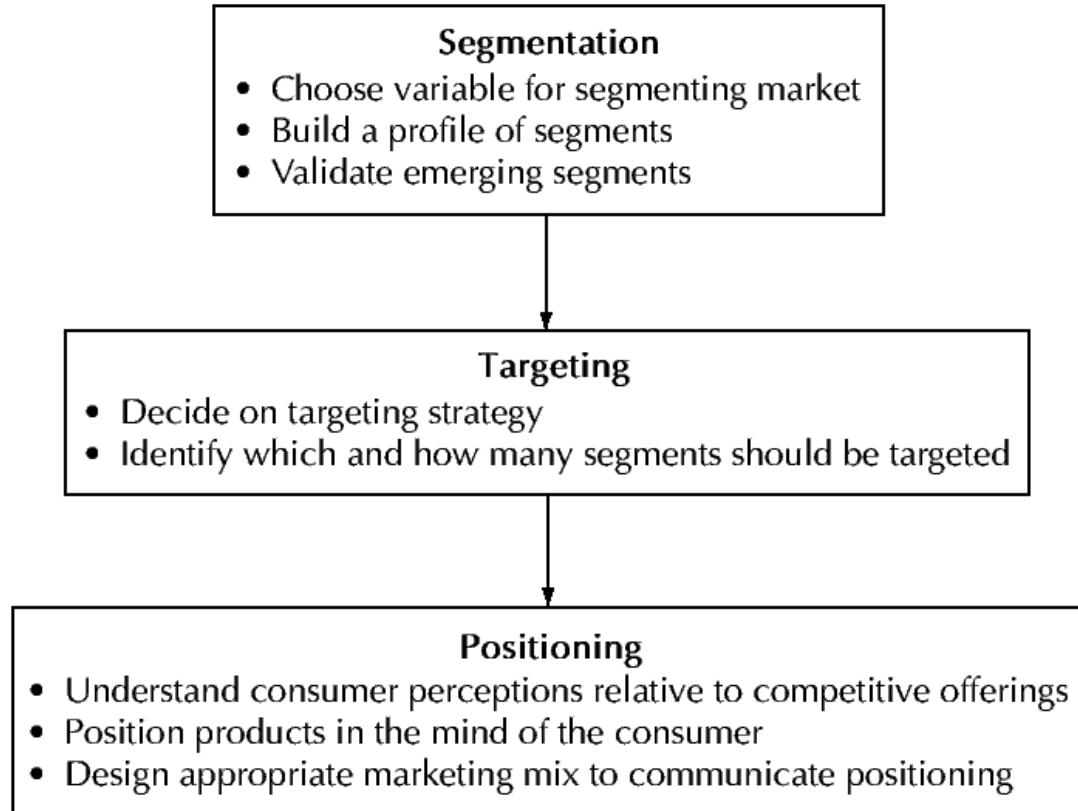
Segmentation
• Choose variable for segmenting market
• Build a profile of segments
• Validate emerging segments

Targeting
• Decide on targeting strategy
• Identify which and how many segments should be targeted

Positioning
• Understand consumer perceptions relative to competitive offerings
• Position products in the mind of the consumer
• Design appropriate marketing mix to communicate positioning